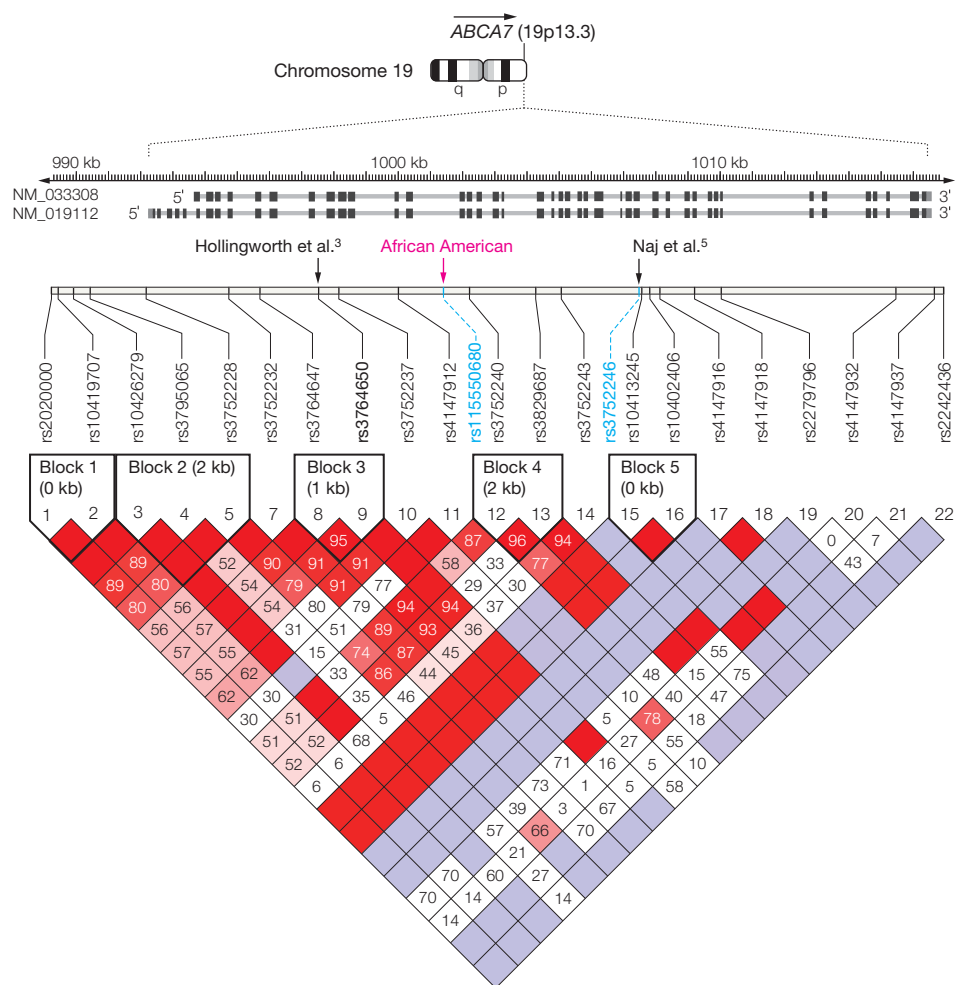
ABCA7 (19p13.3)

Chromosome 19

q p

990 kb 1000 kb 1010 kb

NM_033308 5' 3'
NM_019112 5' 3'

Hollingworth et al.³ African American Naj et al.⁵

rs2020000
rs10419707
rs10426279
rs3795065
rs3752228
rs3752232
rs3764647
rs3764650
rs3752237
rs4147912
rs115550680
rs3752240
rs3829687
rs3752243
rs3752246
rs10413245
rs10402406
rs4147916
rs4147918
rs2279796
rs4147932
rs4147937
rs2242436

Block 1 (0 kb)
Block 2 (2 kb)
Block 3 (1 kb)
Block 4 (2 kb)
Block 5 (0 kb)

1 2 3 4 5 7 8 9 10 11 12 13 14 15 16 17 18 19 20 21 22

89 95 87 96 94 0 7
89 80 52 90 91 91 58 33 77 43
80 56 54 79 91 77 29 30
56 57 54 80 79 94 94 37
57 55 31 51 89 93 36
55 62 15 74 87 45 55
62 33 86 44 48 75
30 35 46 10 40 15 47
30 51 5 5 78 18
51 52 68 27 55
52 6 71 16 5 10
6 73 1 5 58
39 3 67
57 66 70
21
70 60 27
70 14 14
14